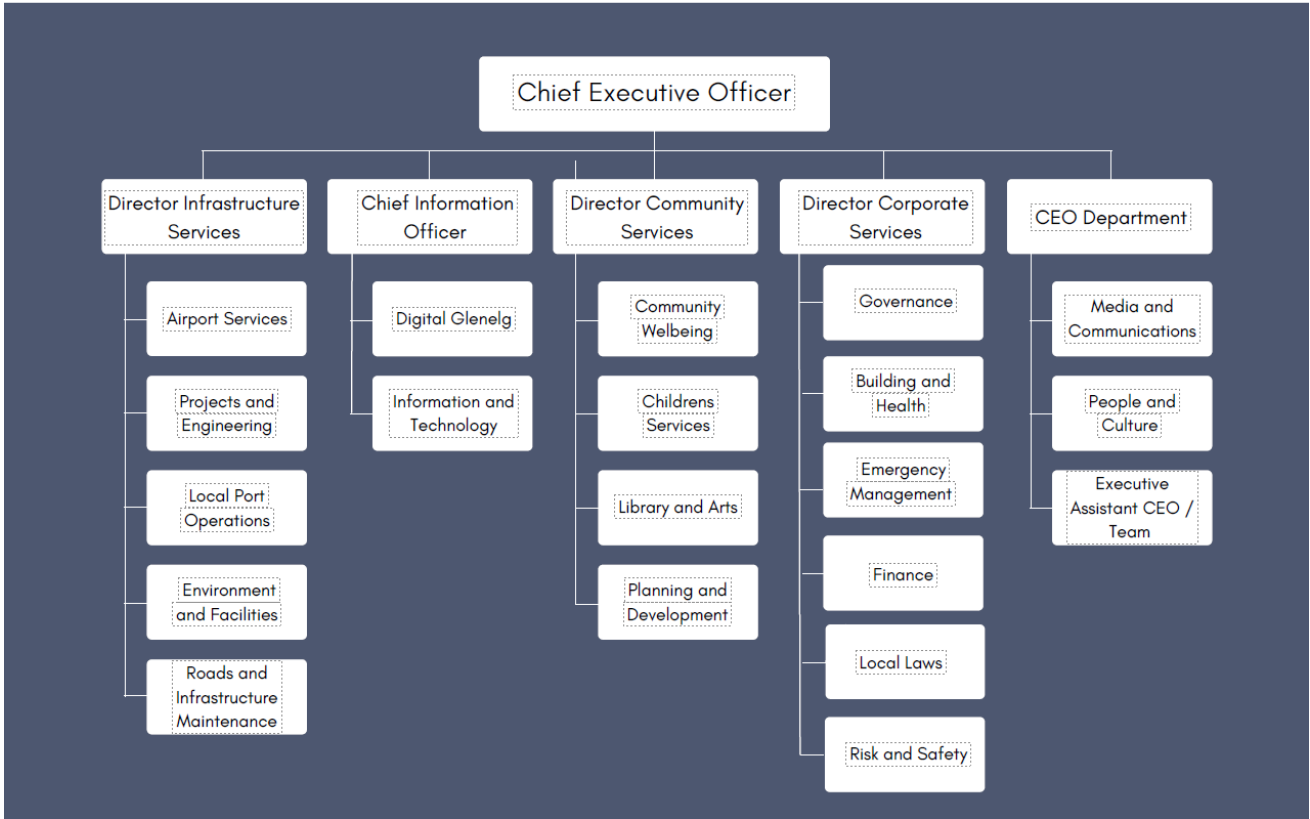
Chief Executive Officer

Director Infrastructure Services

Airport Services

Projects and Engineering

Local Port Operations

Environment and Facilities

Roads and Infrastructure Maintenance

Chief Information Officer

Digital Glenelg

Information and Technology

Director Community Services

Community Welbeing

Childrens Services

Library and Arts

Planning and Development

Director Corporate Services

Governance

Building and Health

Emergency Management

Finance

Local Laws

Risk and Safety

CEO Department

Media and Communications

People and Culture

Executive Assistant CEO / Team